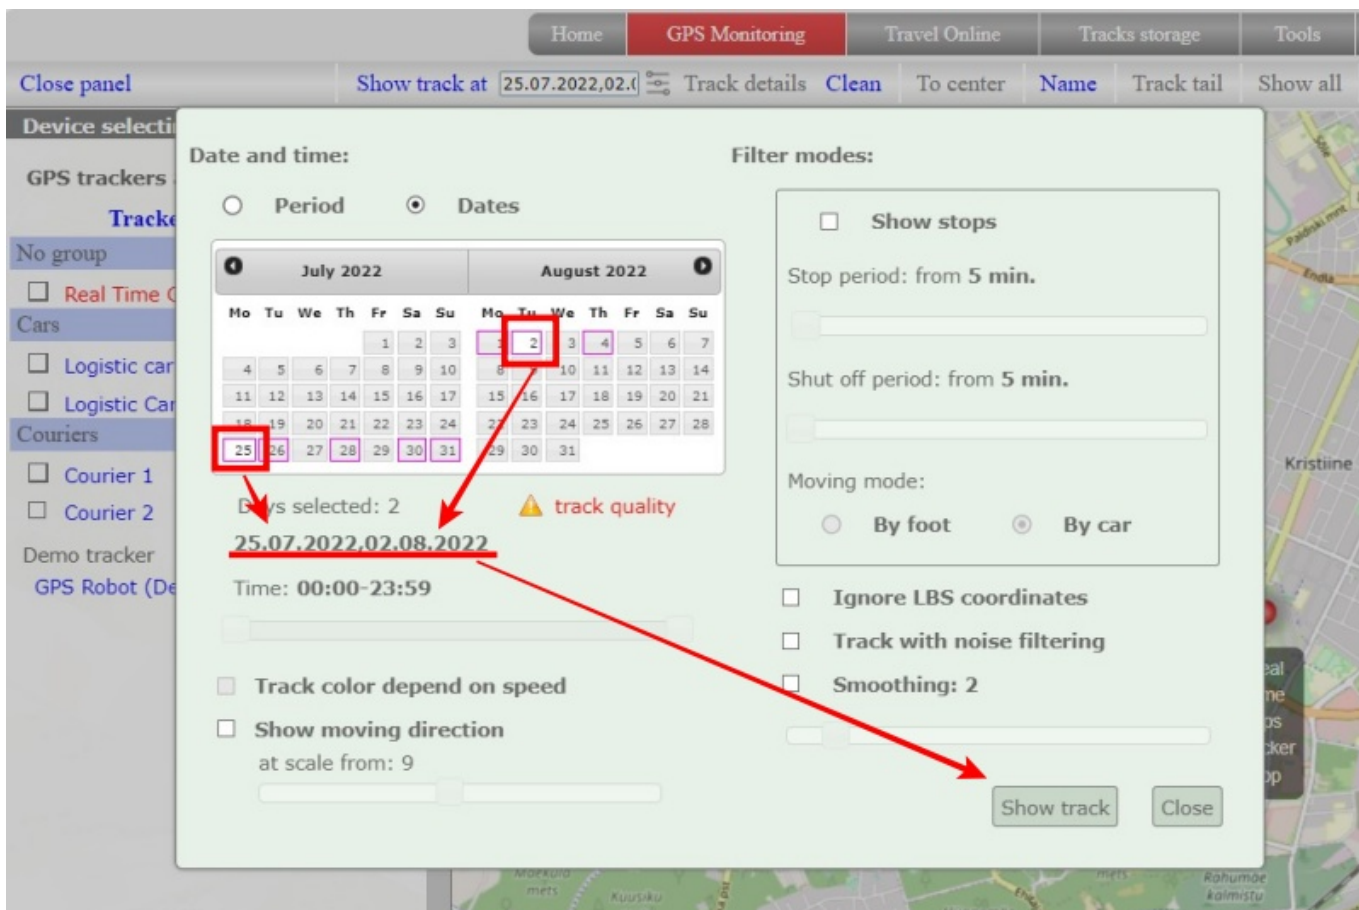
Home GPS Monitoring Travel Online Tracks storage Tools

Close panel Show track at 25.07.2022,02.( Track details Clean To center Name Track tail Show all

Device selecti

GPS trackers

Tracke

No group

Real Time G

Cars

Logistic car

Logistic Car

Couriers

Courier 1

Courier 2

Demo tracker

GPS Robot (De

Date and time:

Period Dates

July 2022

| Mo | Tu | We | Th | Fr | Sa | Su |
|---|---|---|---|---|---|---|
| | | | | 1 | 2 | 3 |
| 4 | 5 | 6 | 7 | 8 | 9 | 10 |
| 11 | 12 | 13 | 14 | 15 | 16 | 17 |
| 18 | 19 | 20 | 21 | 22 | 23 | 24 |
| 25 | 26 | 27 | 28 | 29 | 30 | 31 |

August 2022

| Mo | Tu | We | Th | Fr | Sa | Su |
|---|---|---|---|---|---|---|
| 1 | 2 | 3 | 4 | 5 | 6 | 7 |
| 8 | 9 | 10 | 11 | 12 | 13 | 14 |
| 15 | 16 | 17 | 18 | 19 | 20 | 21 |
| 22 | 23 | 24 | 25 | 26 | 27 | 28 |
| 29 | 30 | 31 | | | | |

Days selected: 2

track quality

25.07.2022,02.08.2022

Time: 00:00-23:59

Track color depend on speed

Show moving direction

at scale from: 9

Filter modes:

Show stops

Stop period: from 5 min.

Shut off period: from 5 min.

Moving mode:

By foot By car

Ignore LBS coordinates

Track with noise filtering

Smoothing: 2

Show track Close

Kristiine

Endla

Kuusiku

Rahumäe kalmistu